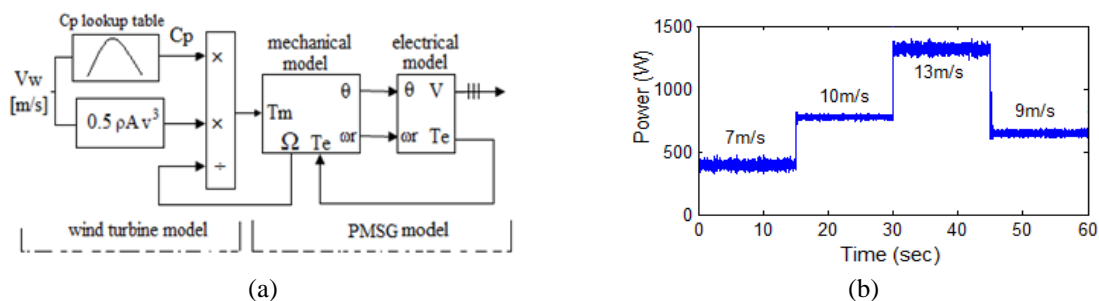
Cp lookup table

Cp

Vw [m/s]

0.5 ρA $v^3$

×

×

÷

mechanical model

Tm

θ

ωr

Ω

Te

electrical model

θ

V

ωr

Te

wind turbine model

PMSG model

(a)

Power (W)

1500

1000

500

0

7m/s

10m/s

13m/s

9m/s

0

10

20

30

40

50

60

Time (sec)

(b)